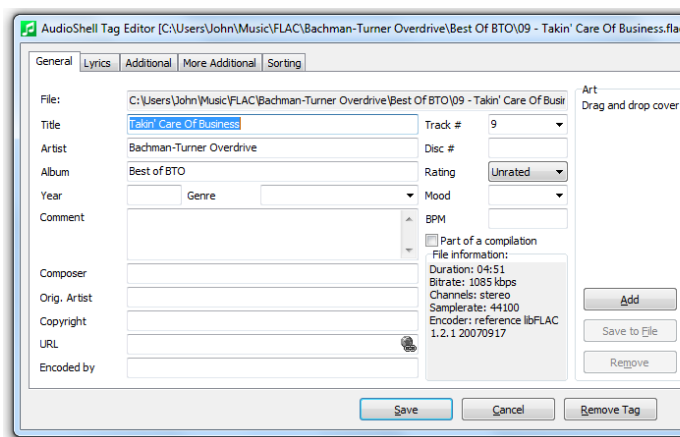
AudioShell Tag Editor [C:\Users\John\Music\FLAC\Bachman-Turner Overdrive\Best Of BTO\09 - Takin' Care Of Business.flac

General | Lyrics | Additional | More Additional | Sorting

File: C:\Users\John\Music\FLAC\Bachman-Turner Overdrive\Best Of BTO\09 - Takin' Care Of Busin

Title: Takin' Care Of Business

Artist: Bachman-Turner Overdrive

Album: Best of BTO

Year

Genre

Comment

Composer

Orig. Artist

Copyright

URL

Encoded by

Track #: 9

Disc #

Rating: Unrated

Mood

BPM

Part of a compilation

File information:
Duration: 04:51
Bitrate: 1085 kbps
Channels: stereo
Samplerate: 44100
Encoder: reference libFLAC 1.2.1 20070917

Art

Drag and drop cover

Add

Save to File

Remove

Save | Cancel | Remove Tag